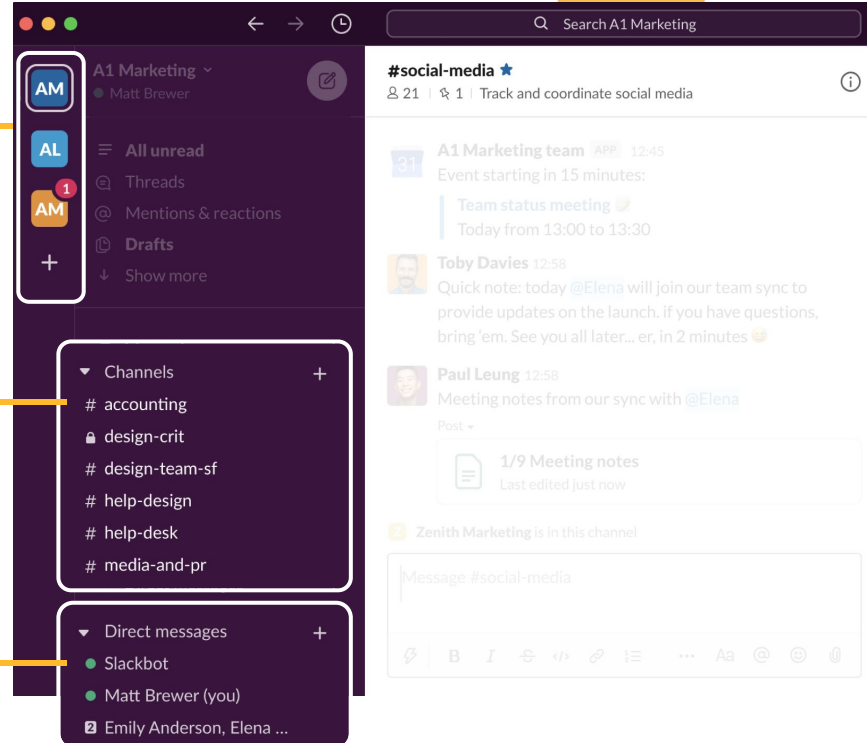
Search A1 Marketing

AM
AL
AM 1
+

A1 Marketing
Matt Brewer

All unread
Threads
Mentions & reactions
Drafts
Show more

Channels +
# accounting
design-crit
# design-team-sf
# help-design
# help-desk
# media-and-pr

Direct messages +
Slackbot
Matt Brewer (you)
2 Emily Anderson, Elena ...

#social-media
21 | 1 | Track and coordinate social media

A1 Marketing team APP 12:45
Event starting in 15 minutes:
Team status meeting
Today from 13:00 to 13:30

Toby Davies 12:58
Quick note: today @Elena will join our team sync to provide updates on the launch. if you have questions, bring 'em. See you all later... er, in 2 minutes

Paul Leung 12:58
Meeting notes from our sync with @Elena
Post
1/9 Meeting notes
Last edited just now

Zenith Marketing is in this channel

Message #social-media